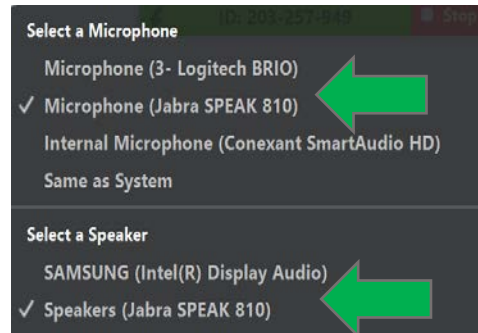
ID: 203-257-949 Stop

Select a Microphone

Microphone (3- Logitech BRIO)

✓ Microphone (Jabra SPEAK 810)

Internal Microphone (Conexant SmartAudio HD)

Same as System

Select a Speaker

SAMSUNG (Intel(R) Display Audio)

✓ Speakers (Jabra SPEAK 810)